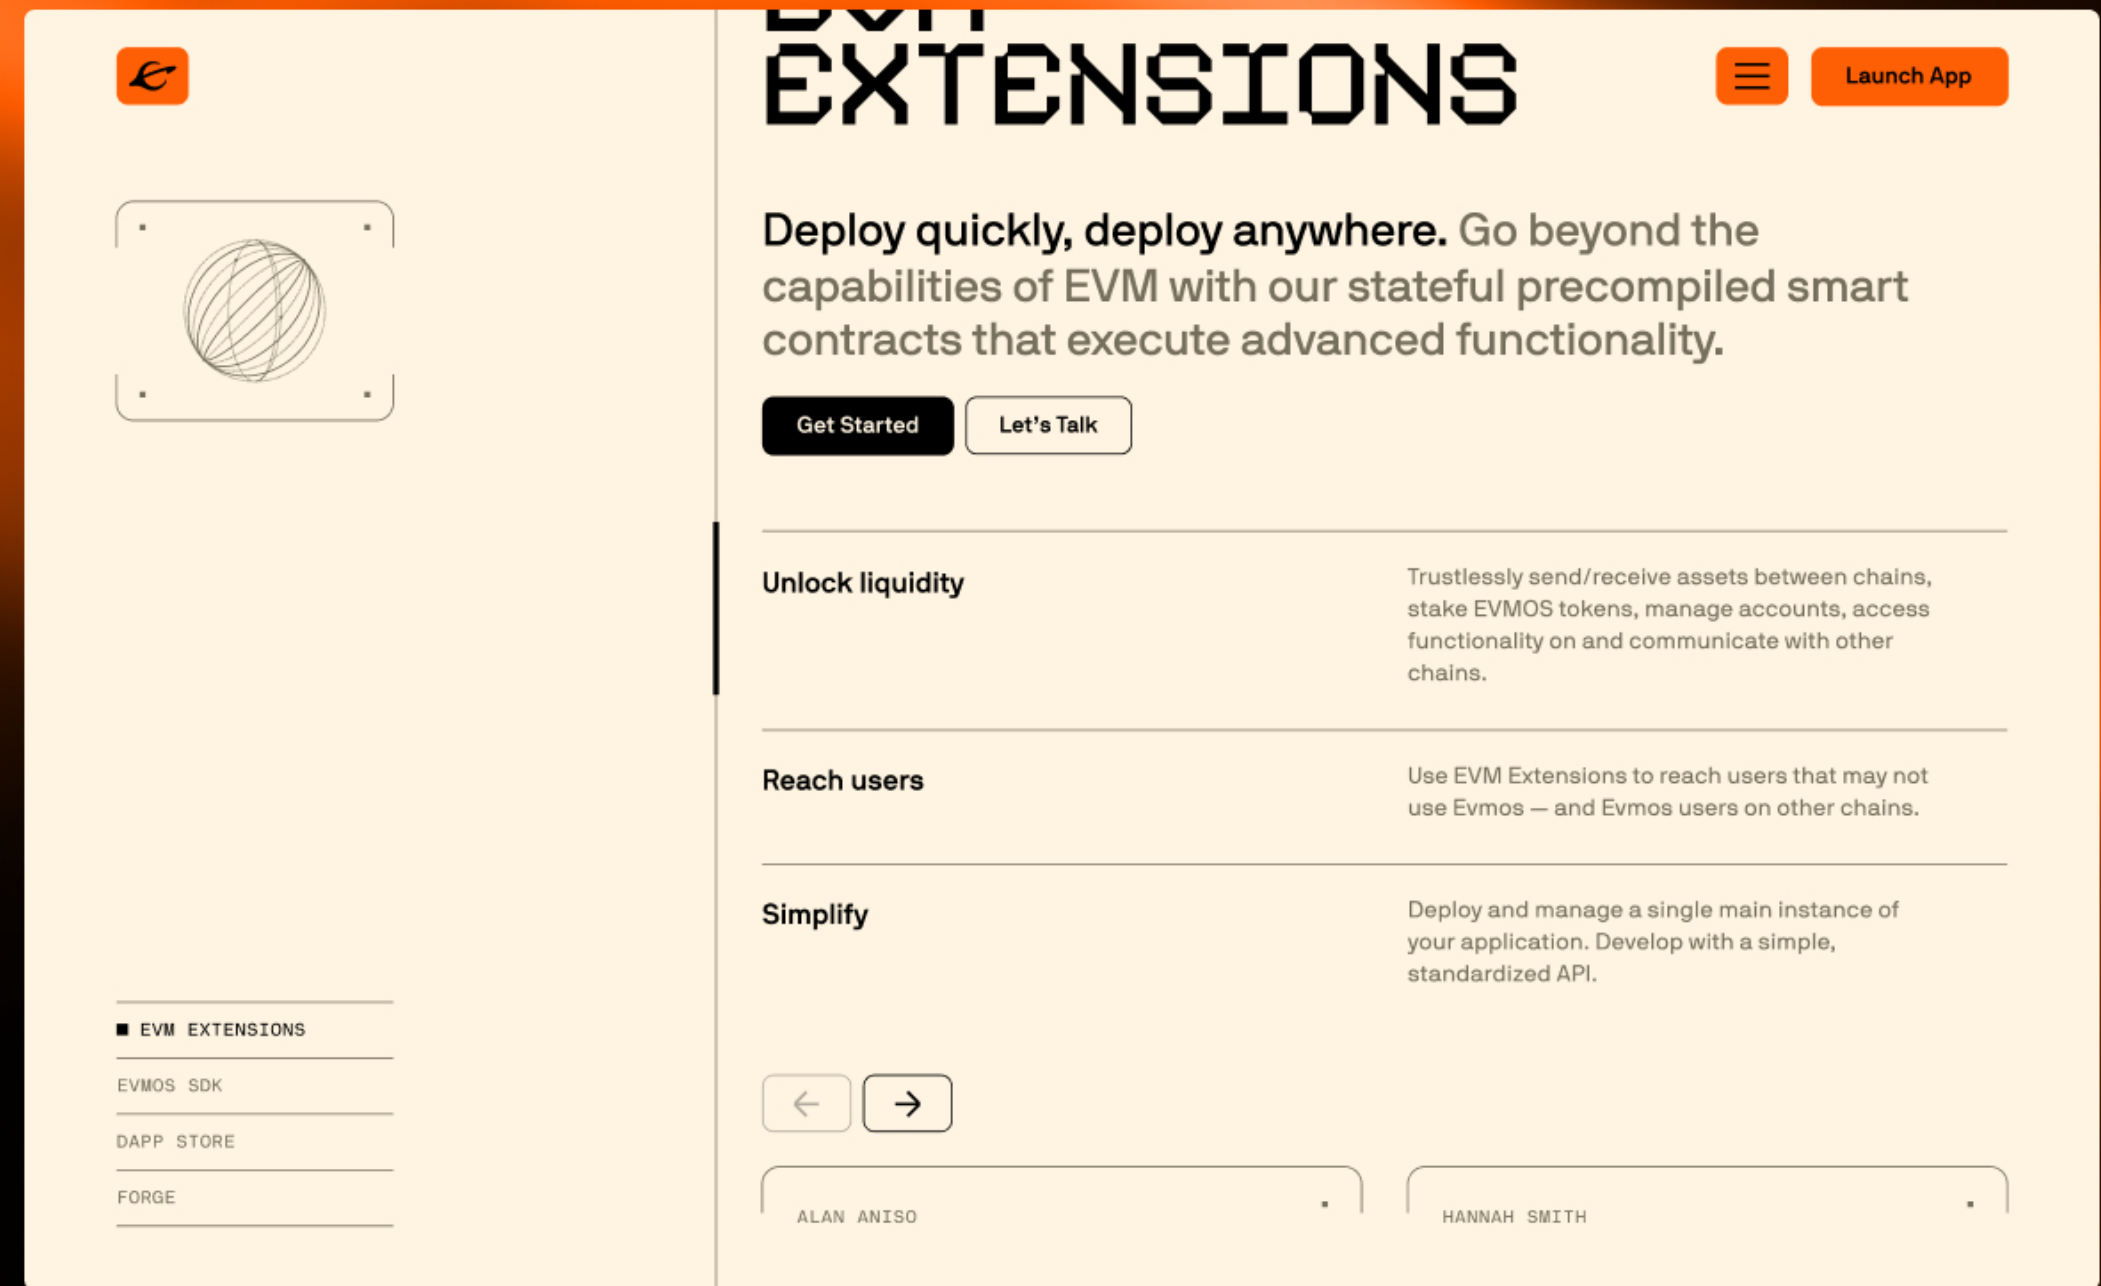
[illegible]
EXTENSIONS

Launch App

Deploy quickly, deploy anywhere. Go beyond the capabilities of EVM with our stateful precompiled smart contracts that execute advanced functionality.

Get Started

Let's Talk

Unlock liquidity

Trustlessly send/receive assets between chains, stake EVMOS tokens, manage accounts, access functionality on and communicate with other chains.

Reach users

Use EVM Extensions to reach users that may not use Evmos — and Evmos users on other chains.

Simplify

Deploy and manage a single main instance of your application. Develop with a simple, standardized API.

EVM EXTENSIONS

EVMOS SDK

DAPP STORE

FORGE

ALAN ANISO

HANNAH SMITH